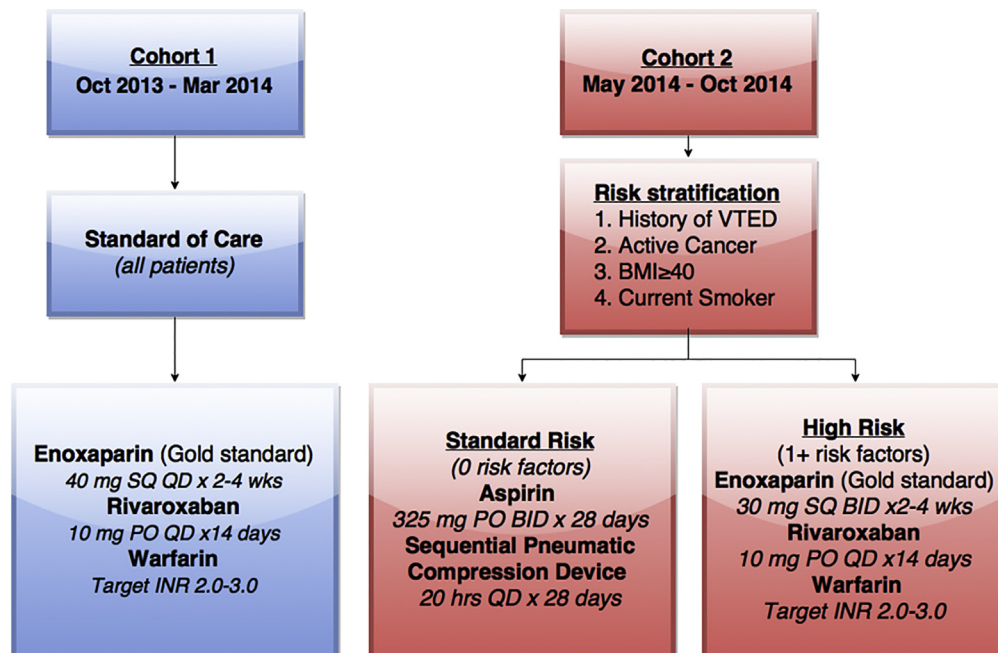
Cohort 1
Oct 2013 - Mar 2014

Standard of Care
(all patients)

Enoxaparin (Gold standard)
40 mg SQ QD x 2-4 wks
Rivaroxaban
10 mg PO QD x14 days
Warfarin
Target INR 2.0-3.0

Cohort 2
May 2014 - Oct 2014

Risk stratification
1. History of VTED
2. Active Cancer
3. BMI≥40
4. Current Smoker

Standard Risk
(0 risk factors)
Aspirin
325 mg PO BID x 28 days
Sequential Pneumatic Compression Device
20 hrs QD x 28 days

High Risk
(1+ risk factors)
Enoxaparin (Gold standard)
30 mg SQ BID x2-4 wks
Rivaroxaban
10 mg PO QD x14 days
Warfarin
Target INR 2.0-3.0